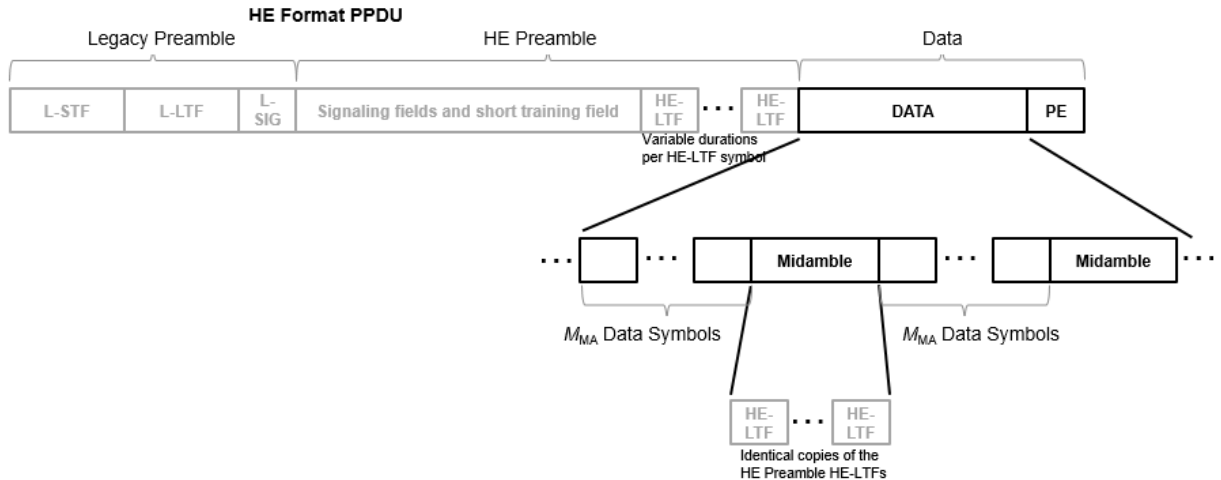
HE Format PPDU

Legacy Preamble

HE Preamble

Data

L-STF

L-LTF

L-SIG

Signaling fields and short training field

HE-LTF

. . .

HE-LTF

DATA

PE

Variable durations per HE-LTF symbol

. . .

. . .

Midamble

. . .

Midamble

. . .

$M_{MA}$ Data Symbols

$M_{MA}$ Data Symbols

HE-LTF

. . .

HE-LTF

Identical copies of the HE Preamble HE-LTFs